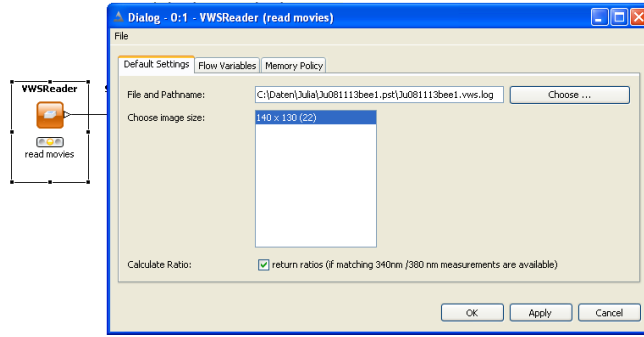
VWSReader

read movies

Dialog - 0:1 - VWSReader (read movies)

File

Default Settings | Flow Variables | Memory Policy

File and Pathname: C:\Daten\Julia\Ju081113bee1.pst\Ju081113bee1.vws.log Choose ...

Choose image size: 140 x 130 (22)

Calculate Ratio: return ratios (if matching 340nm /380 nm measurements are available)

OK Apply Cancel